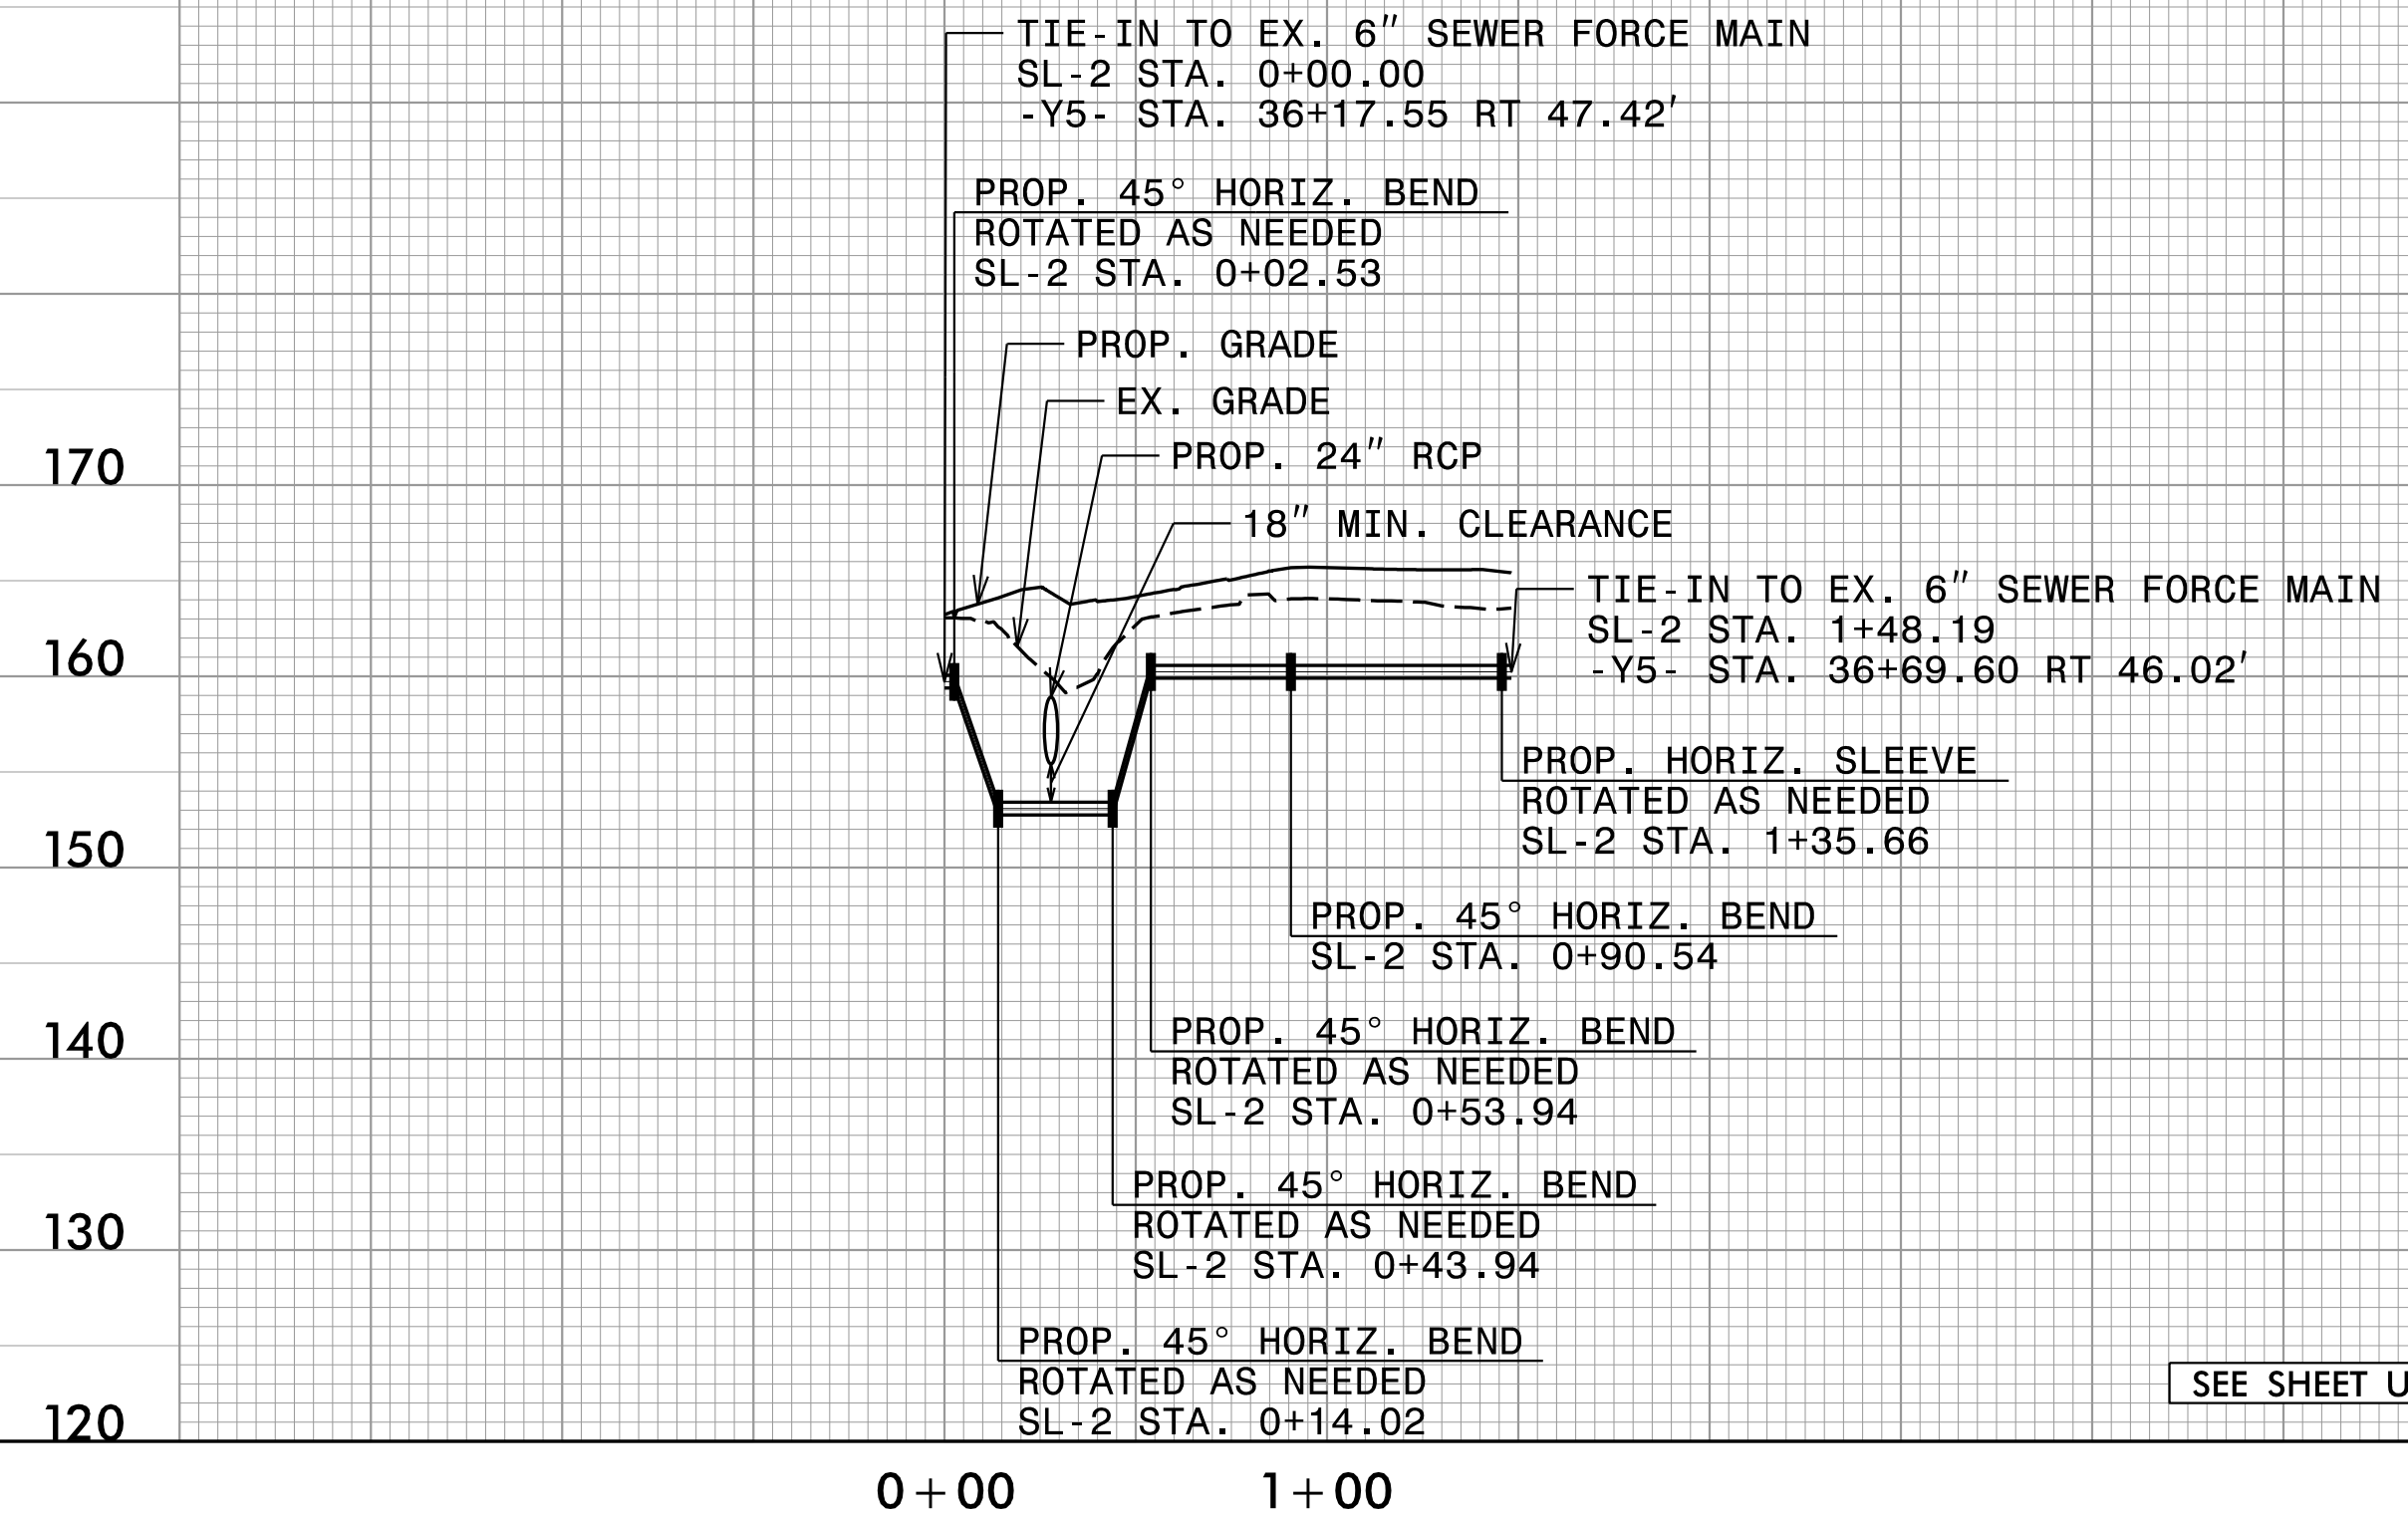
TIE-IN TO EX. 6″ SEWER FORCE MAIN
SL-2 STA. 0+00.00
-Y5- STA. 36+17.55 RT 47.42′

PROP. 45° HORIZ. BEND
ROTATED AS NEEDED
SL-2 STA. 0+02.53

PROP. GRADE

EX. GRADE

PROP. 24″ RCP

18″ MIN. CLEARANCE

TIE-IN TO EX. 6″ SEWER FORCE MAIN
SL-2 STA. 1+48.19
-Y5- STA. 36+69.60 RT 46.02′

170

160

150

140

130

120

PROP. HORIZ. SLEEVE
ROTATED AS NEEDED
SL-2 STA. 1+35.66

PROP. 45° HORIZ. BEND
SL-2 STA. 0+90.54

PROP. 45° HORIZ. BEND
ROTATED AS NEEDED
SL-2 STA. 0+53.94

PROP. 45° HORIZ. BEND
ROTATED AS NEEDED
SL-2 STA. 0+43.94

PROP. 45° HORIZ. BEND
ROTATED AS NEEDED
SL-2 STA. 0+14.02

SEE SHEET U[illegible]

0+00

1+00